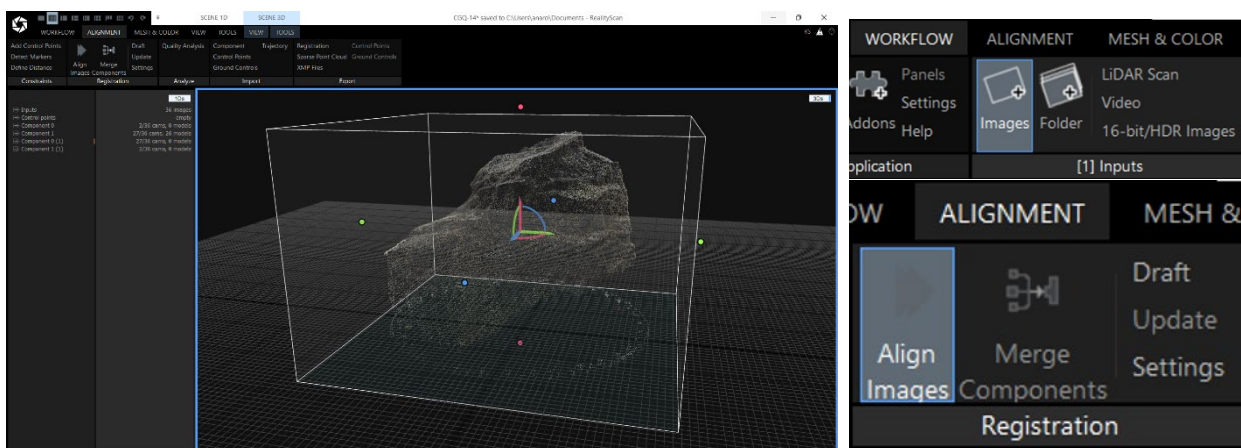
SCENE 1D SCENE 3D CGQ-14* saved to C:\Users\anand\Documents - RealityScan

WORKFLOW ALIGNMENT MESH & COLOR VIEW TOOLS VIEW TOOLS

Add Control Points
Detect Markers
Define Distance
Constraints

Align Images Merge Components
Draft
Update
Settings
Registration

Quality Analysis
Analyze

Component
Control Points
Ground Controls
Trajectory
Import

Registration
Sparse Point Cloud
XMP Files
Control Points
Ground Controls
Export

1Ds

Inputs 36 images
Control points empty
Component 0 2/36 cams, 6 models
Component 1 27/36 cams, 26 models
Component 0 (1) 27/36 cams, 6 models
Component 1 (1) 2/36 cams, 6 models

3Ds

WORKFLOW ALIGNMENT MESH & COLOR

Addons
Panels
Settings
Help
pplication

Images Folder
LiDAR Scan
Video
16-bit/HDR Images
[1] Inputs

W ALIGNMENT MESH &

Align Images
Merge Components
Draft
Update
Settings
Registration